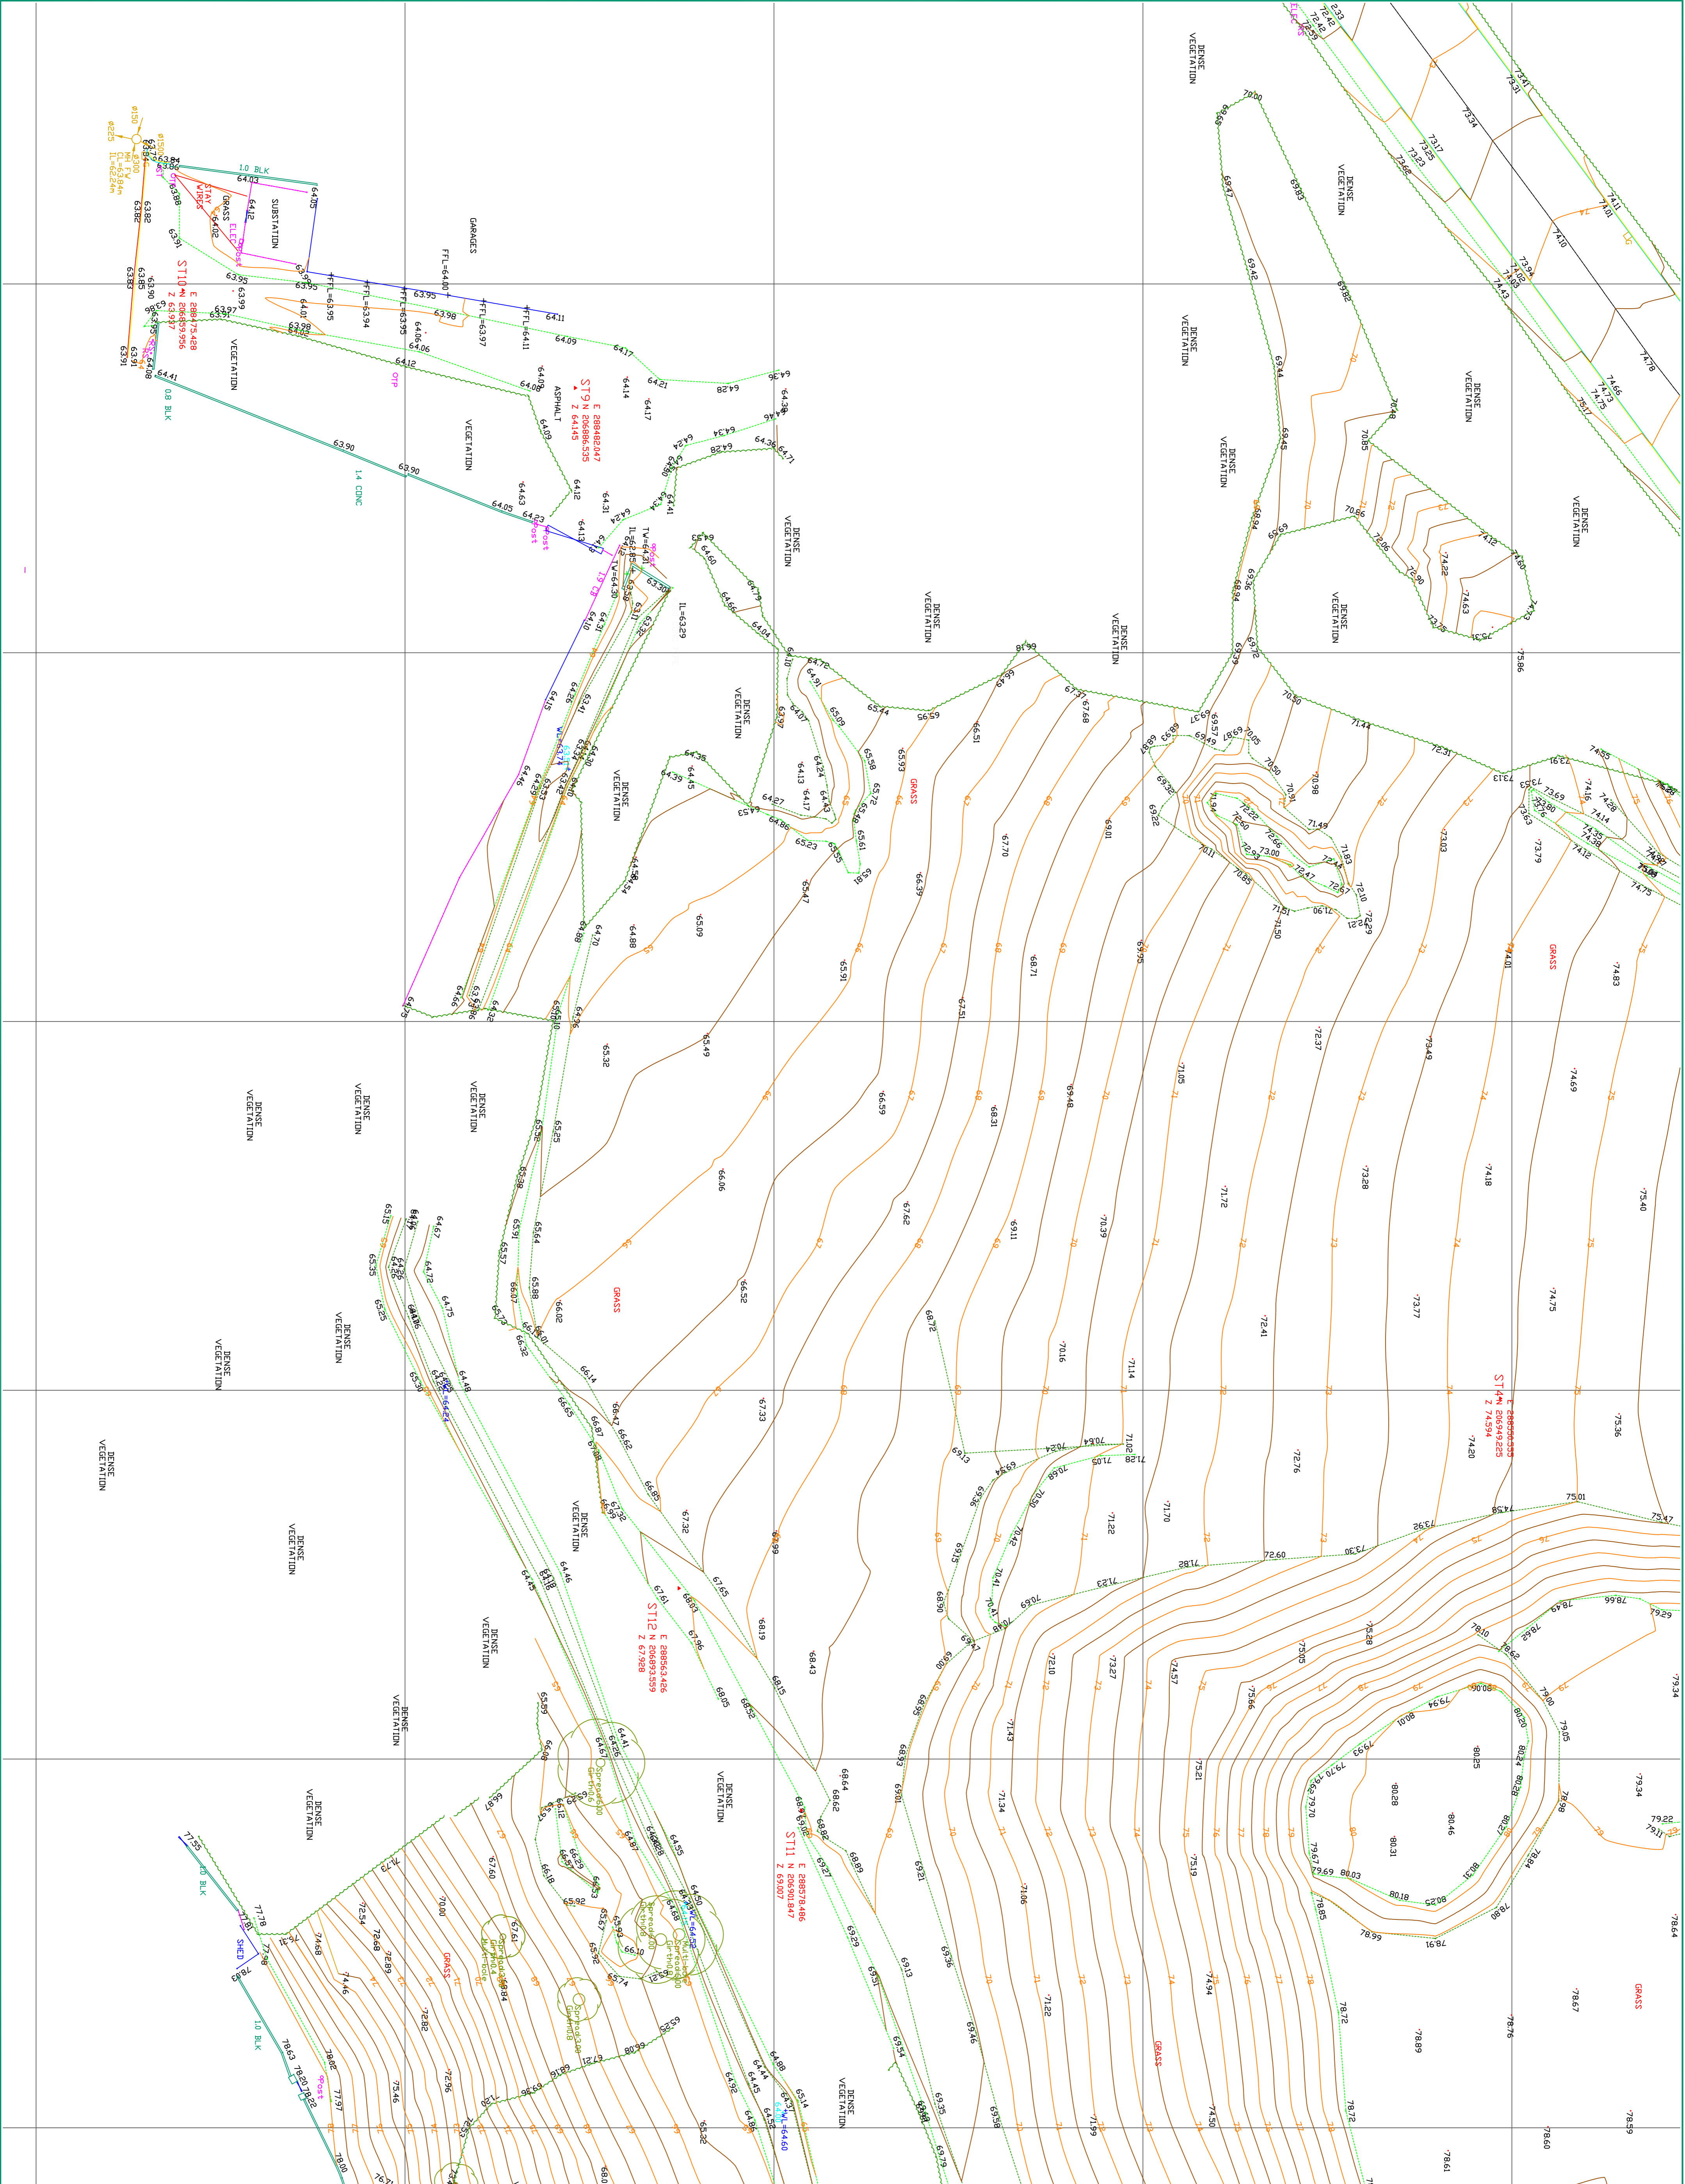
DENSE VEGETATION

DENSE VEGETATION

DENSE VEGETATION

DENSE VEGETATION

DENSE VEGETATION

DENSE VEGETATION

DENSE VEGETATION

DENSE VEGETATION

DENSE VEGETATION

DENSE VEGETATION

DENSE VEGETATION

DENSE VEGETATION

DENSE VEGETATION

DENSE VEGETATION

DENSE VEGETATION

DENSE VEGETATION

DENSE VEGETATION

DENSE VEGETATION

DENSE VEGETATION

DENSE VEGETATION

VEGETATION

VEGETATION

GARAGES

SUBSTATION

ASPHALT

GRASS

GRASS

GRASS

GRASS

GRASS

GRASS

1.0 BLK

0.8 BLK

1.4 CONC

1.0 BLK

1.0 BLK

SHED

ELEC

OTP

ST10 E 288475.428 N 206859.956 Z 63.937

ST9 E 288482.047 N 206886.535 Z 64.145

ST12 E 288563.426 N 206893.559 Z 67.928

ST11 E 288578.486 N 206901.847 Z 69.007

ST14 E 288620.535 N 206949.225 Z 74.594

FFL=64.00

FFL=63.95

FFL=63.94

FFL=63.95

FFL=63.97

FFL=64.11

IL=63.29

TL=64.30

IL=62.85

TL=64.21

CL=63.84m

IL=62.24m

Ø150

Ø225

Ø300